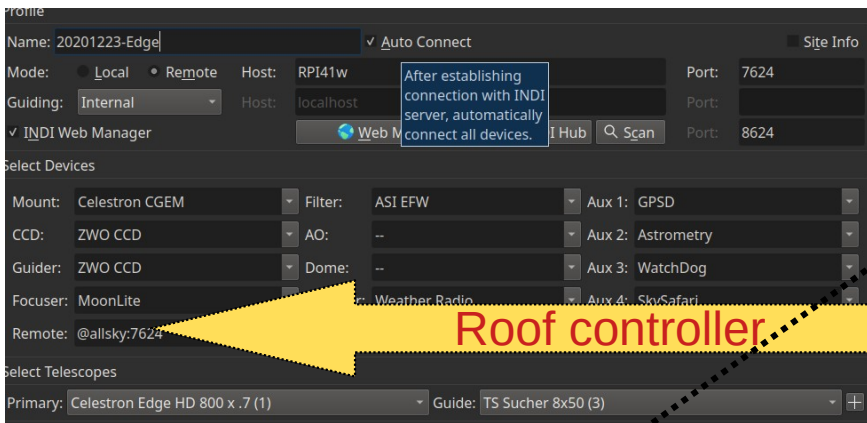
Profile

Name: 20201223-Edge
✓ Auto Connect
Site Info

Mode: Local Remote
Host: RPI41w
After establishing connection with INDI server, automatically connect all devices.
Port: 7624

Guiding: Internal
Host: localhost
Port:

✓ INDI Web Manager
Web M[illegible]
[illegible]I Hub
Scan
Port: 8624

Select Devices

Mount: Celestron CGEM
Filter: ASI EFW
Aux 1: GPSD

CCD: ZWO CCD
AO: --
Aux 2: Astrometry

Guider: ZWO CCD
Dome: --
Aux 3: WatchDog

Focuser: MoonLite
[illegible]r: Weather Radio
Aux 4: SkySafari

Remote: @allsky:7624

Roof controller

Select Telescopes

Primary: Celestron Edge HD 800 x .7 (1)
Guide: TS Sucher 8x50 (3)